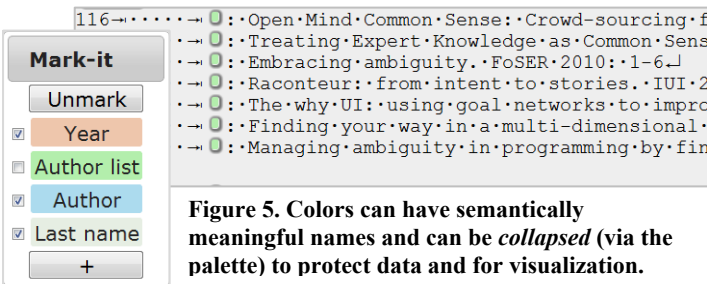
116→·····→0:·Open·Mind·Common·Sense:·Crowd-sourcing·f
·→0:·Treating·Expert·Knowledge·as·Common·Sens
·→0:·Embracing·ambiguity.·FoSER·2010:·1-6↵
·→0:·Raconteur:·from·intent·to·stories.·IUI·2
·→0:·The·why·UI:·using·goal·networks·to·impro
·→0:·Finding·your·way·in·a·multi-dimensional·
·→0:·Managing·ambiguity·in·programming·by·fin

Mark-it
Unmark
Year
Author list
Author
Last name
+

Figure 5. Colors can have semantically meaningful names and can be *collapsed* (via the palette) to protect data and for visualization.